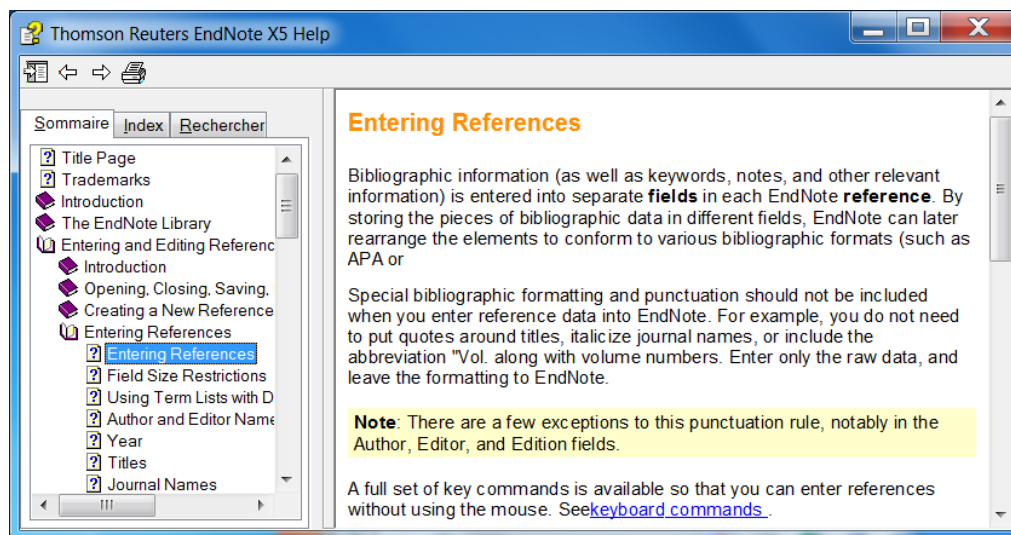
Thomson Reuters EndNote X5 Help

Sommaire | Index | Rechercher

Title Page
Trademarks
Introduction
The EndNote Library
Entering and Editing Referenc
Introduction
Opening, Closing, Saving,
Creating a New Reference
Entering References
Entering References
Field Size Restrictions
Using Term Lists with D
Author and Editor Name
Year
Titles
Journal Names

Entering References

Bibliographic information (as well as keywords, notes, and other relevant information) is entered into separate **fields** in each EndNote **reference**. By storing the pieces of bibliographic data in different fields, EndNote can later rearrange the elements to conform to various bibliographic formats (such as APA or

Special bibliographic formatting and punctuation should not be included when you enter reference data into EndNote. For example, you do not need to put quotes around titles, italicize journal names, or include the abbreviation "Vol. along with volume numbers. Enter only the raw data, and leave the formatting to EndNote.

**Note**: There are a few exceptions to this punctuation rule, notably in the Author, Editor, and Edition fields.

A full set of key commands is available so that you can enter references without using the mouse. Seekeyboard commands .